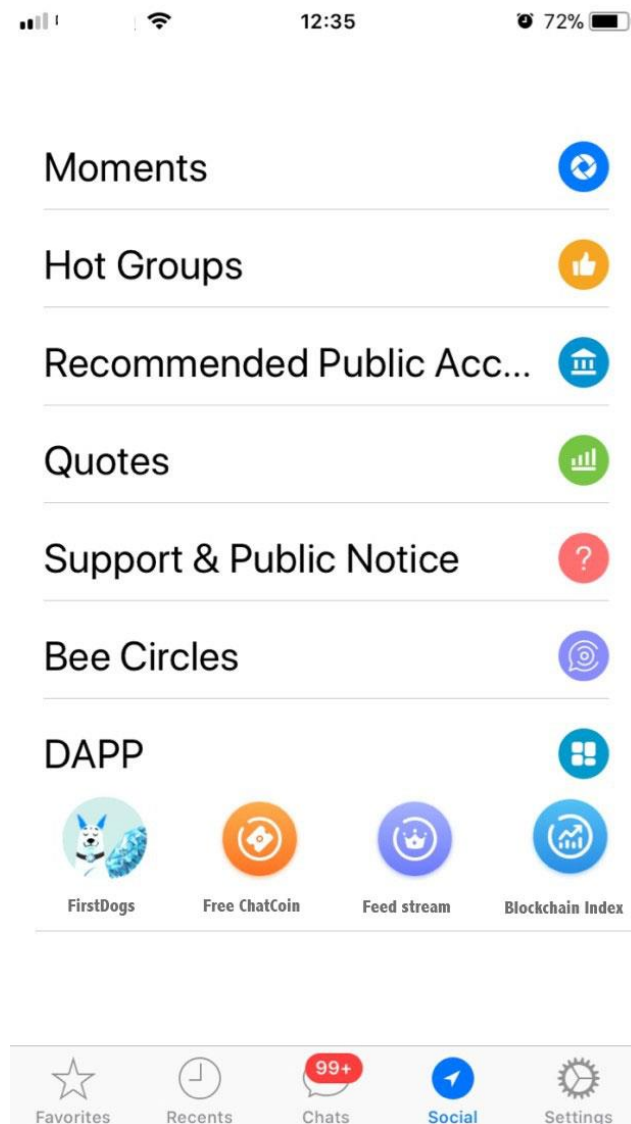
12:35

72%

Moments

Hot Groups

Recommended Public Acc...

Quotes

Support & Public Notice

Bee Circles

DAPP

FirstDogs

Free ChatCoin

Feed stream

Blockchain Index

Favorites

Recents

99+

Chats

Social

Settings